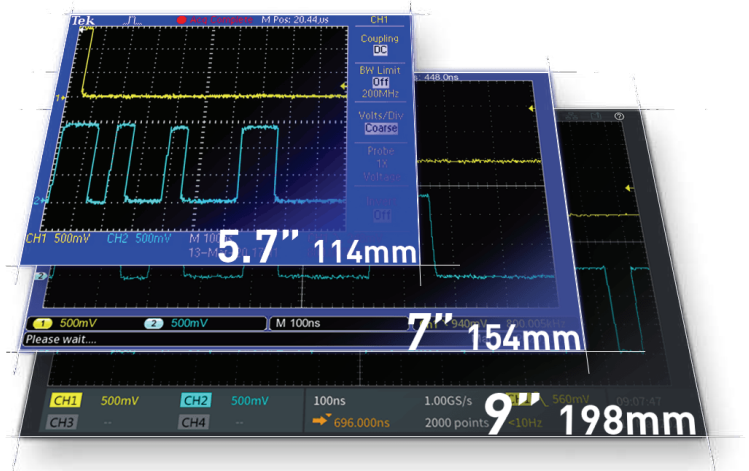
Tek
Acq Complete M Pos: 20.44us
CH1
Coupling
DC
BW Limit
Off
200MHz
Volts/Div
Coarse
Probe
1X
Voltage
Off
CH1 500mV CH2 500mV M 100
13-M
5.7" 114mm
448.0ns
1 500mV 2 500mV M 100ns
Please wait....
7" 154mm
940
CH1 500mV CH2 500mV 100ns 1.00GS/s 560mV 09:07:47
CH3 -- CH4 -- 696.000ns 2000 points <10Hz
9" 198mm